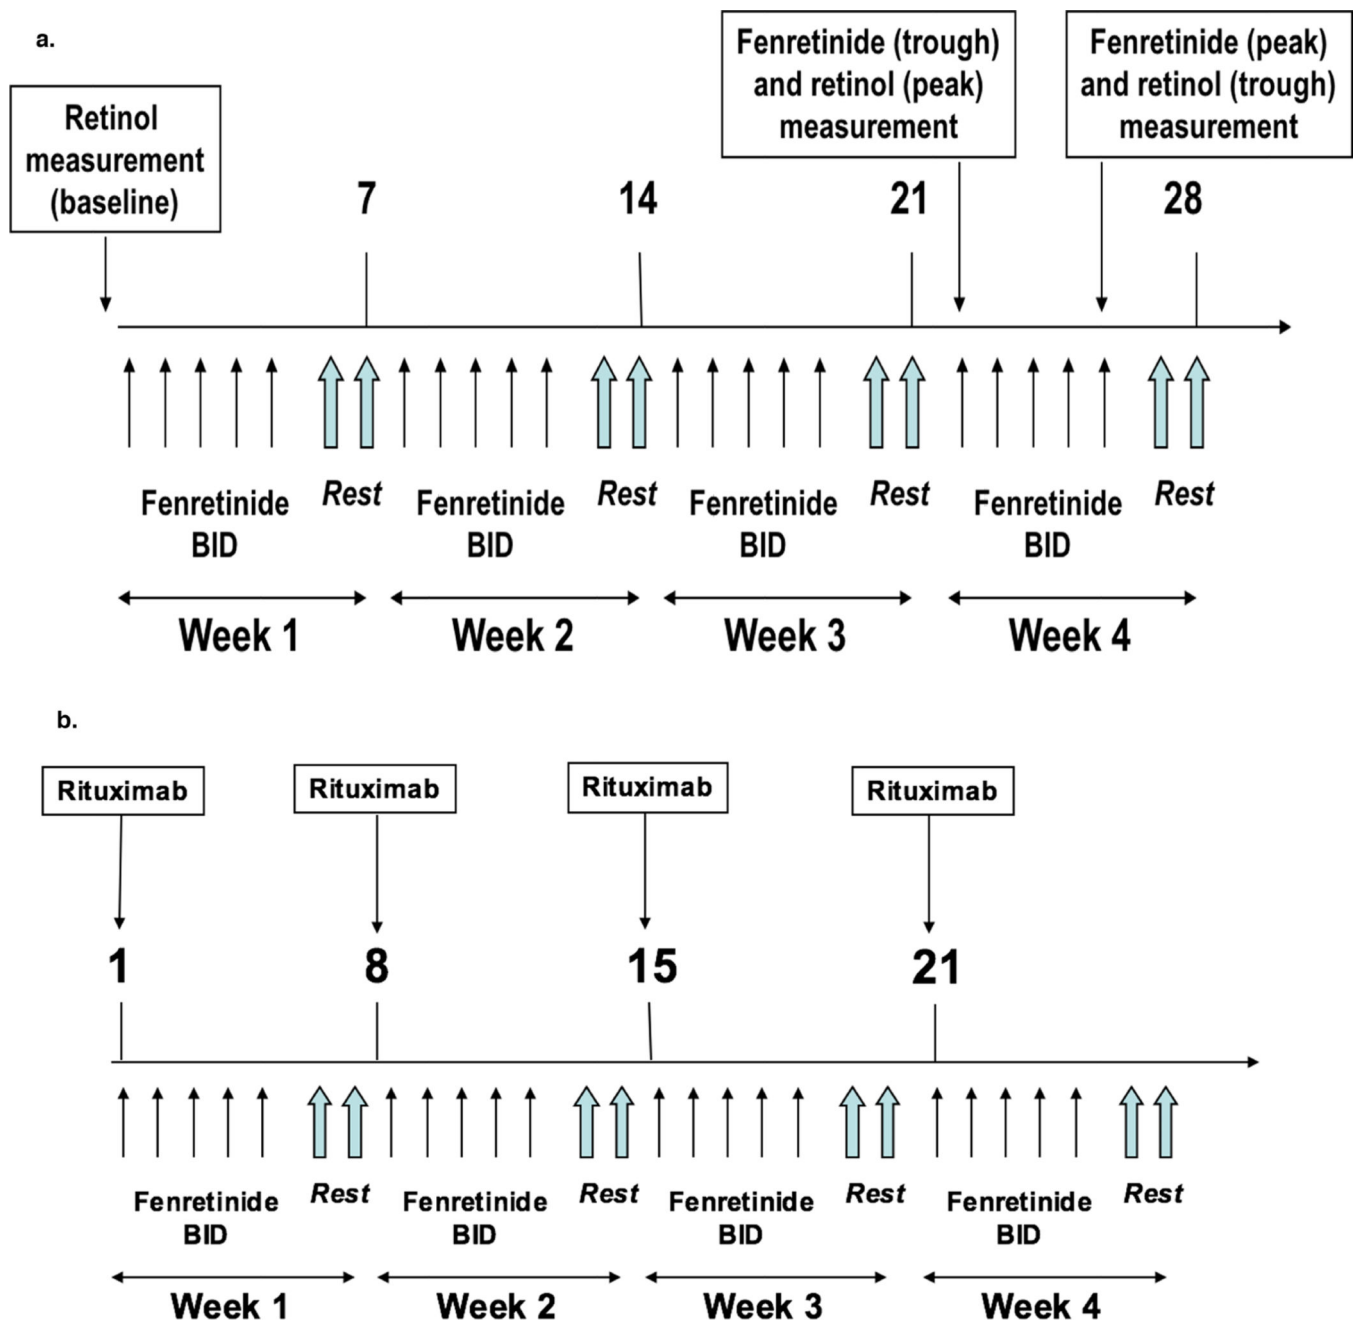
a.

Retinol measurement (baseline)

Fenretinide (trough) and retinol (peak) measurement

Fenretinide (peak) and retinol (trough) measurement

7

14

21

28

Fenretinide BID

Rest

Fenretinide BID

Rest

Fenretinide BID

Rest

Fenretinide BID

Rest

Week 1

Week 2

Week 3

Week 4

b.

Rituximab

Rituximab

Rituximab

Rituximab

1

8

15

21

Fenretinide BID

Rest

Fenretinide BID

Rest

Fenretinide BID

Rest

Fenretinide BID

Rest

Week 1

Week 2

Week 3

Week 4